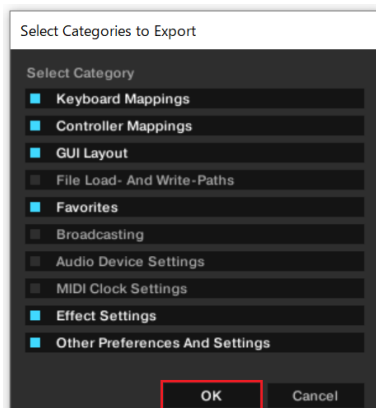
Select Categories to Export

Select Category

Keyboard Mappings

Controller Mappings

GUI Layout

File Load- And Write-Paths

Favorites

Broadcasting

Audio Device Settings

MIDI Clock Settings

Effect Settings

Other Preferences And Settings

OK

Cancel